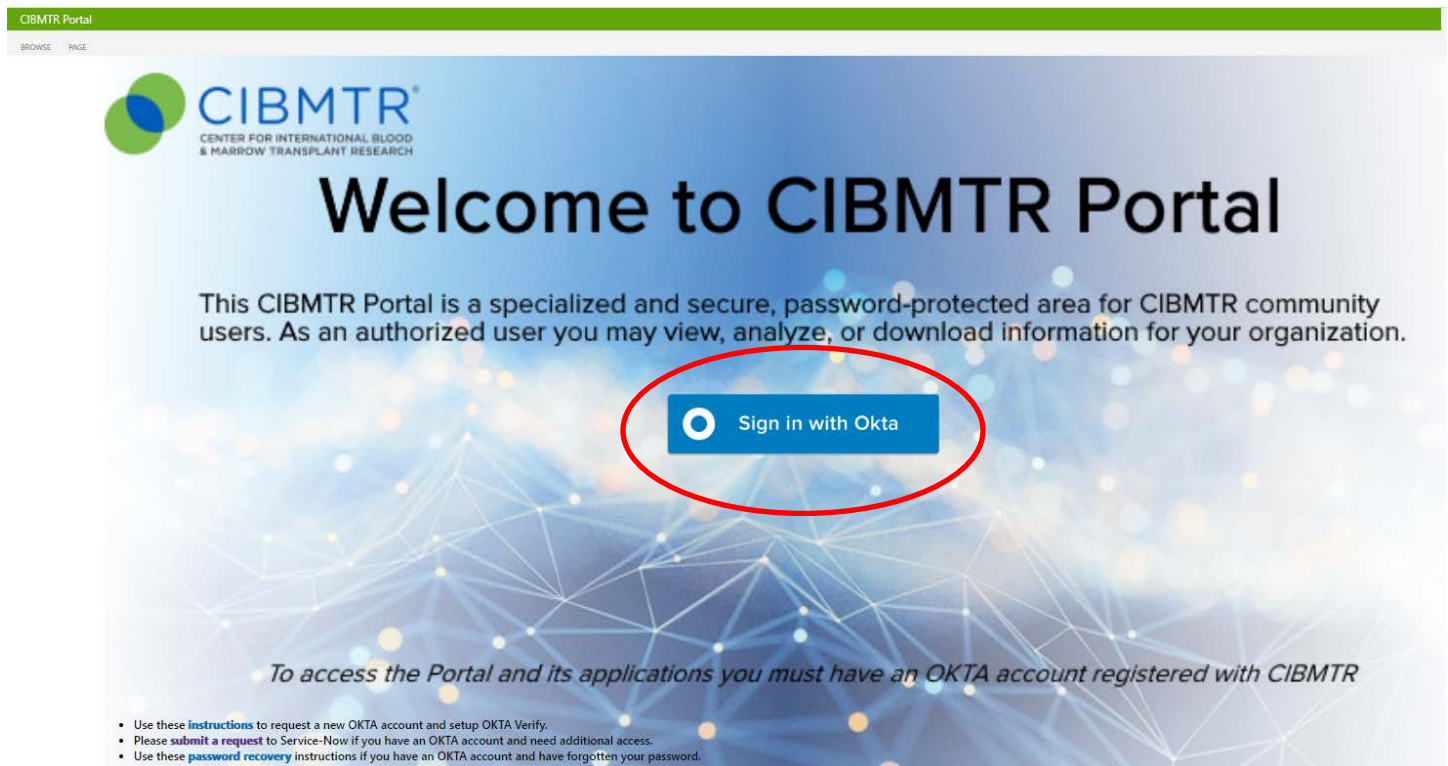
CIBMTR Portal

BROWSE PAGE

CIBMTR®
CENTER FOR INTERNATIONAL BLOOD & MARROW TRANSPLANT RESEARCH

Welcome to CIBMTR Portal

This CIBMTR Portal is a specialized and secure, password-protected area for CIBMTR community users. As an authorized user you may view, analyze, or download information for your organization.

Sign in with Okta

To access the Portal and its applications you must have an OKTA account registered with CIBMTR

- Use these instructions to request a new OKTA account and setup OKTA Verify.
- Please submit a request to Service-Now if you have an OKTA account and need additional access.
- Use these password recovery instructions if you have an OKTA account and have forgotten your password.